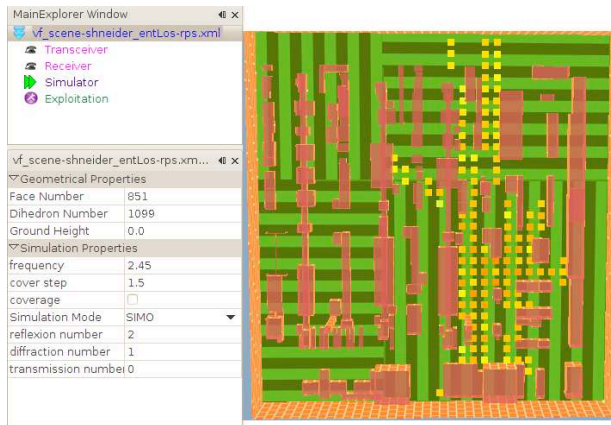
MainExplorer Window

vf_scene-shneider_entLos-rps.xml

Transceiver

Receiver

Simulator

Exploitation

vf_scene-shneider_entLos-rps.xm...

▽Geometrical Properties

| Face Number | 851 |
|---|---|
| Dihedron Number | 1099 |
| Ground Height | 0.0 |

▽Simulation Properties

| frequency | 2.45 |
|---|---|
| cover step | 1.5 |
| coverage | |
| Simulation Mode | SIMO |
| reflexion number | 2 |
| diffraction number | 1 |
| transmission numbe | 0 |